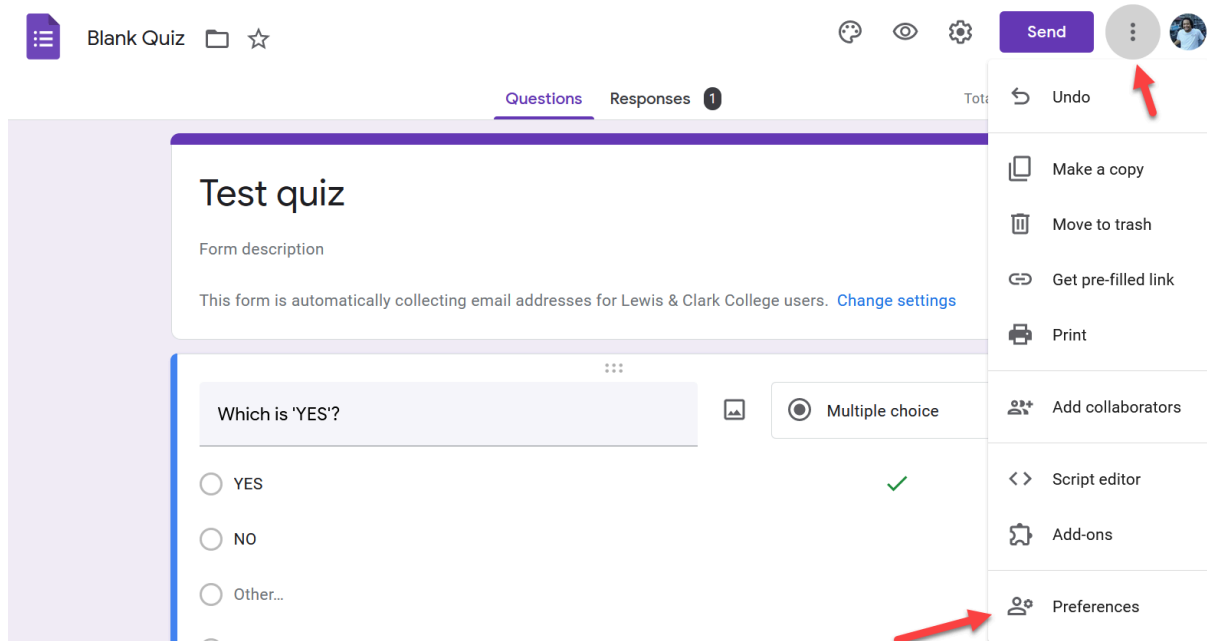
Blank Quiz

Send

Questions Responses 1

Tota

Test quiz

Form description

This form is automatically collecting email addresses for Lewis & Clark College users. Change settings

Which is 'YES'?

Multiple choice

YES

NO

Other...

Undo

Make a copy

Move to trash

Get pre-filled link

Print

Add collaborators

Script editor

Add-ons

Preferences